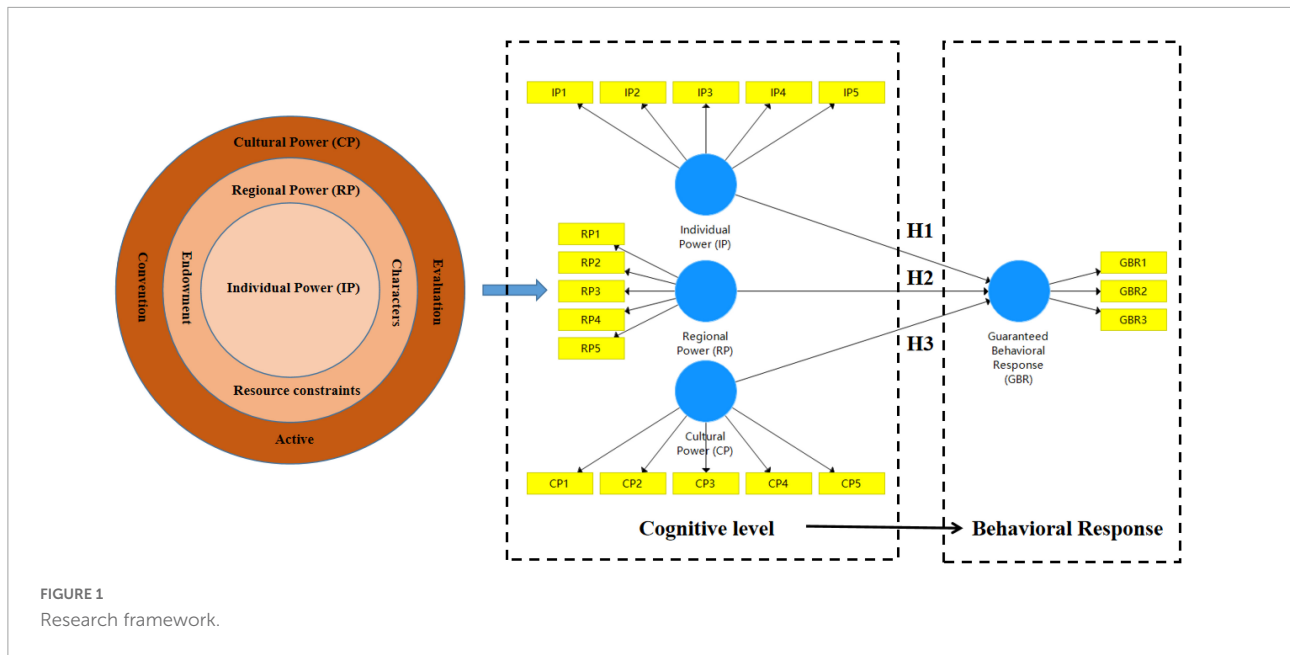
Cultural Power (CP)

Regional Power (RP)

Convention

Endowment

Individual Power (IP)

Characters

Evaluation

Resource constraints

Active

IP1 IP2 IP3 IP4 IP5

Individual Power (IP)

RP1
RP2
RP3
RP4
RP5

Regional Power (RP)

Cultural Power (CP)

CP1 CP2 CP3 CP4 CP5

H1

H2

H3

Guaranteed Behavioral Response (GBR)

GBR1
GBR2
GBR3

Cognitive level

Behavioral Response

FIGURE 1
Research framework.